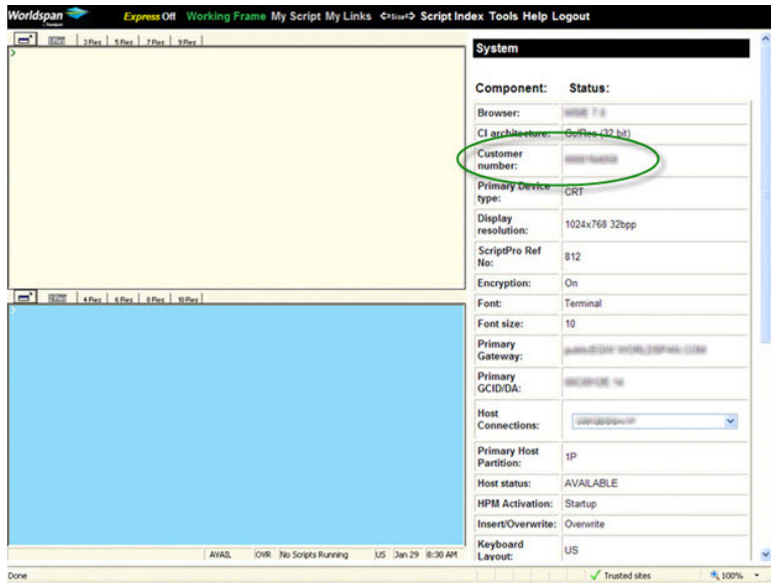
Worldspan

Express Off Working Frame My Script My Links <Size> Script Index Tools Help Logout

1Res 2Res 5Res 7Res 9Res

>

1Res 4Res 6Res 8Res 10Res

>

AVAIL OVR No Scripts Running US Jan 29 8:30 AM

System

| Component: | Status: |
|---|---|
| Browser: | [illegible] |
| CI architecture: | GoRes (32 bit) |
| Customer number: | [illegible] |
| Primary Device type: | CRT |
| Display resolution: | 1024x768 32bpp |
| ScriptPro Ref No: | 812 |
| Encryption: | On |
| Font: | Terminal |
| Font size: | 10 |
| Primary Gateway: | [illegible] |
| Primary GCID/DA: | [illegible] |
| Host Connections: | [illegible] |
| Primary Host Partition: | 1P |
| Host status: | AVAILABLE |
| HPM Activation: | Startup |
| Insert/Overwrite: | Overwrite |
| Keyboard Layout: | US |

Done

Trusted sites

100%